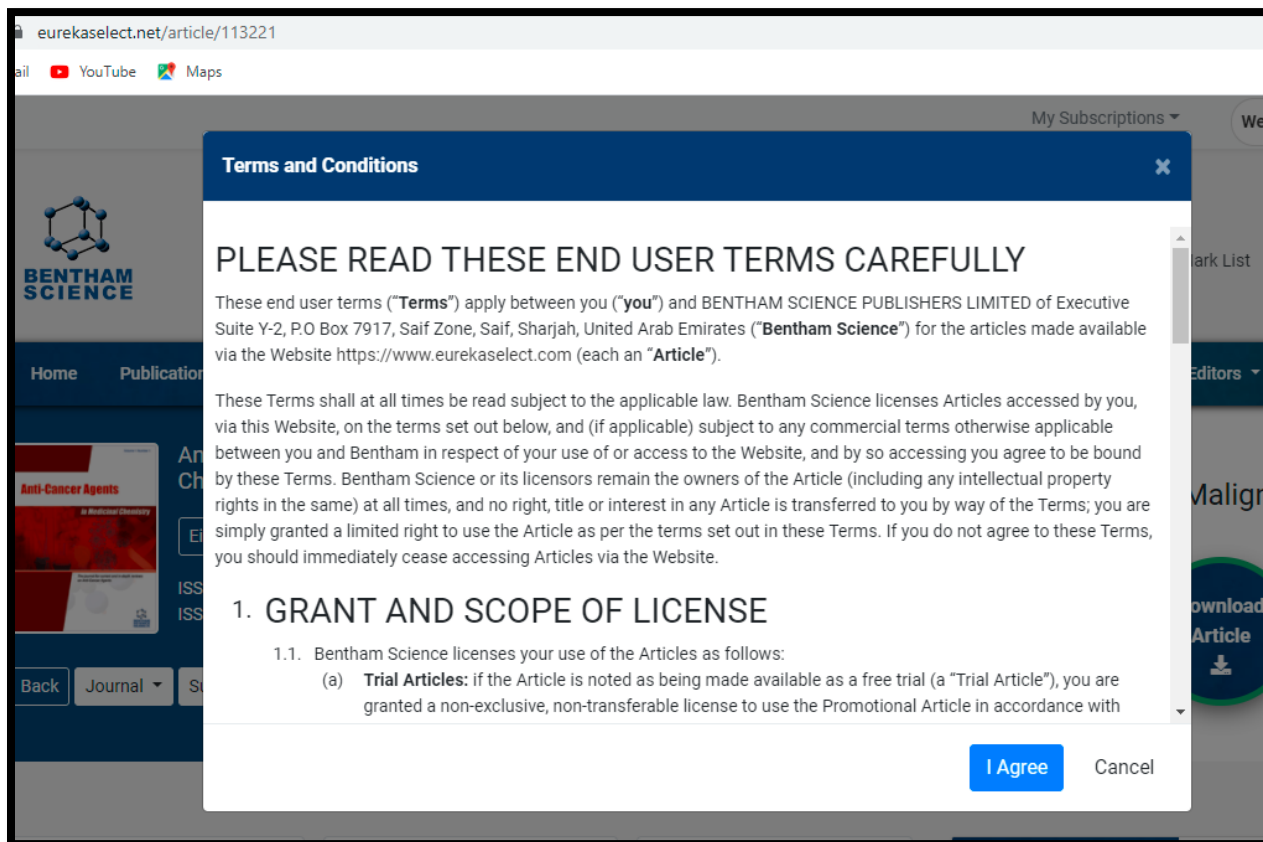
eurekaselect.net/article/113221

ail YouTube Maps

My Subscriptions We

BENTHAM SCIENCE

ark List

Home Publication

Editors

Anti-Cancer Agents in Medicinal Chemistry

An Ch

Ei

ISS ISS

Malign

ownload Article

Back Journal Su

Terms and Conditions

×

PLEASE READ THESE END USER TERMS CAREFULLY

These end user terms ("**Terms**") apply between you ("**you**") and BENTHAM SCIENCE PUBLISHERS LIMITED of Executive Suite Y-2, P.O Box 7917, Saif Zone, Saif, Sharjah, United Arab Emirates ("**Bentham Science**") for the articles made available via the Website https://www.eurekaselect.com (each an "**Article**").

These Terms shall at all times be read subject to the applicable law. Bentham Science licenses Articles accessed by you, via this Website, on the terms set out below, and (if applicable) subject to any commercial terms otherwise applicable between you and Bentham in respect of your use of or access to the Website, and by so accessing you agree to be bound by these Terms. Bentham Science or its licensors remain the owners of the Article (including any intellectual property rights in the same) at all times, and no right, title or interest in any Article is transferred to you by way of the Terms; you are simply granted a limited right to use the Article as per the terms set out in these Terms. If you do not agree to these Terms, you should immediately cease accessing Articles via the Website.

1. GRANT AND SCOPE OF LICENSE

1.1. Bentham Science licenses your use of the Articles as follows:

(a) **Trial Articles:** if the Article is noted as being made available as a free trial (a "Trial Article"), you are granted a non-exclusive, non-transferable license to use the Promotional Article in accordance with

I Agree Cancel